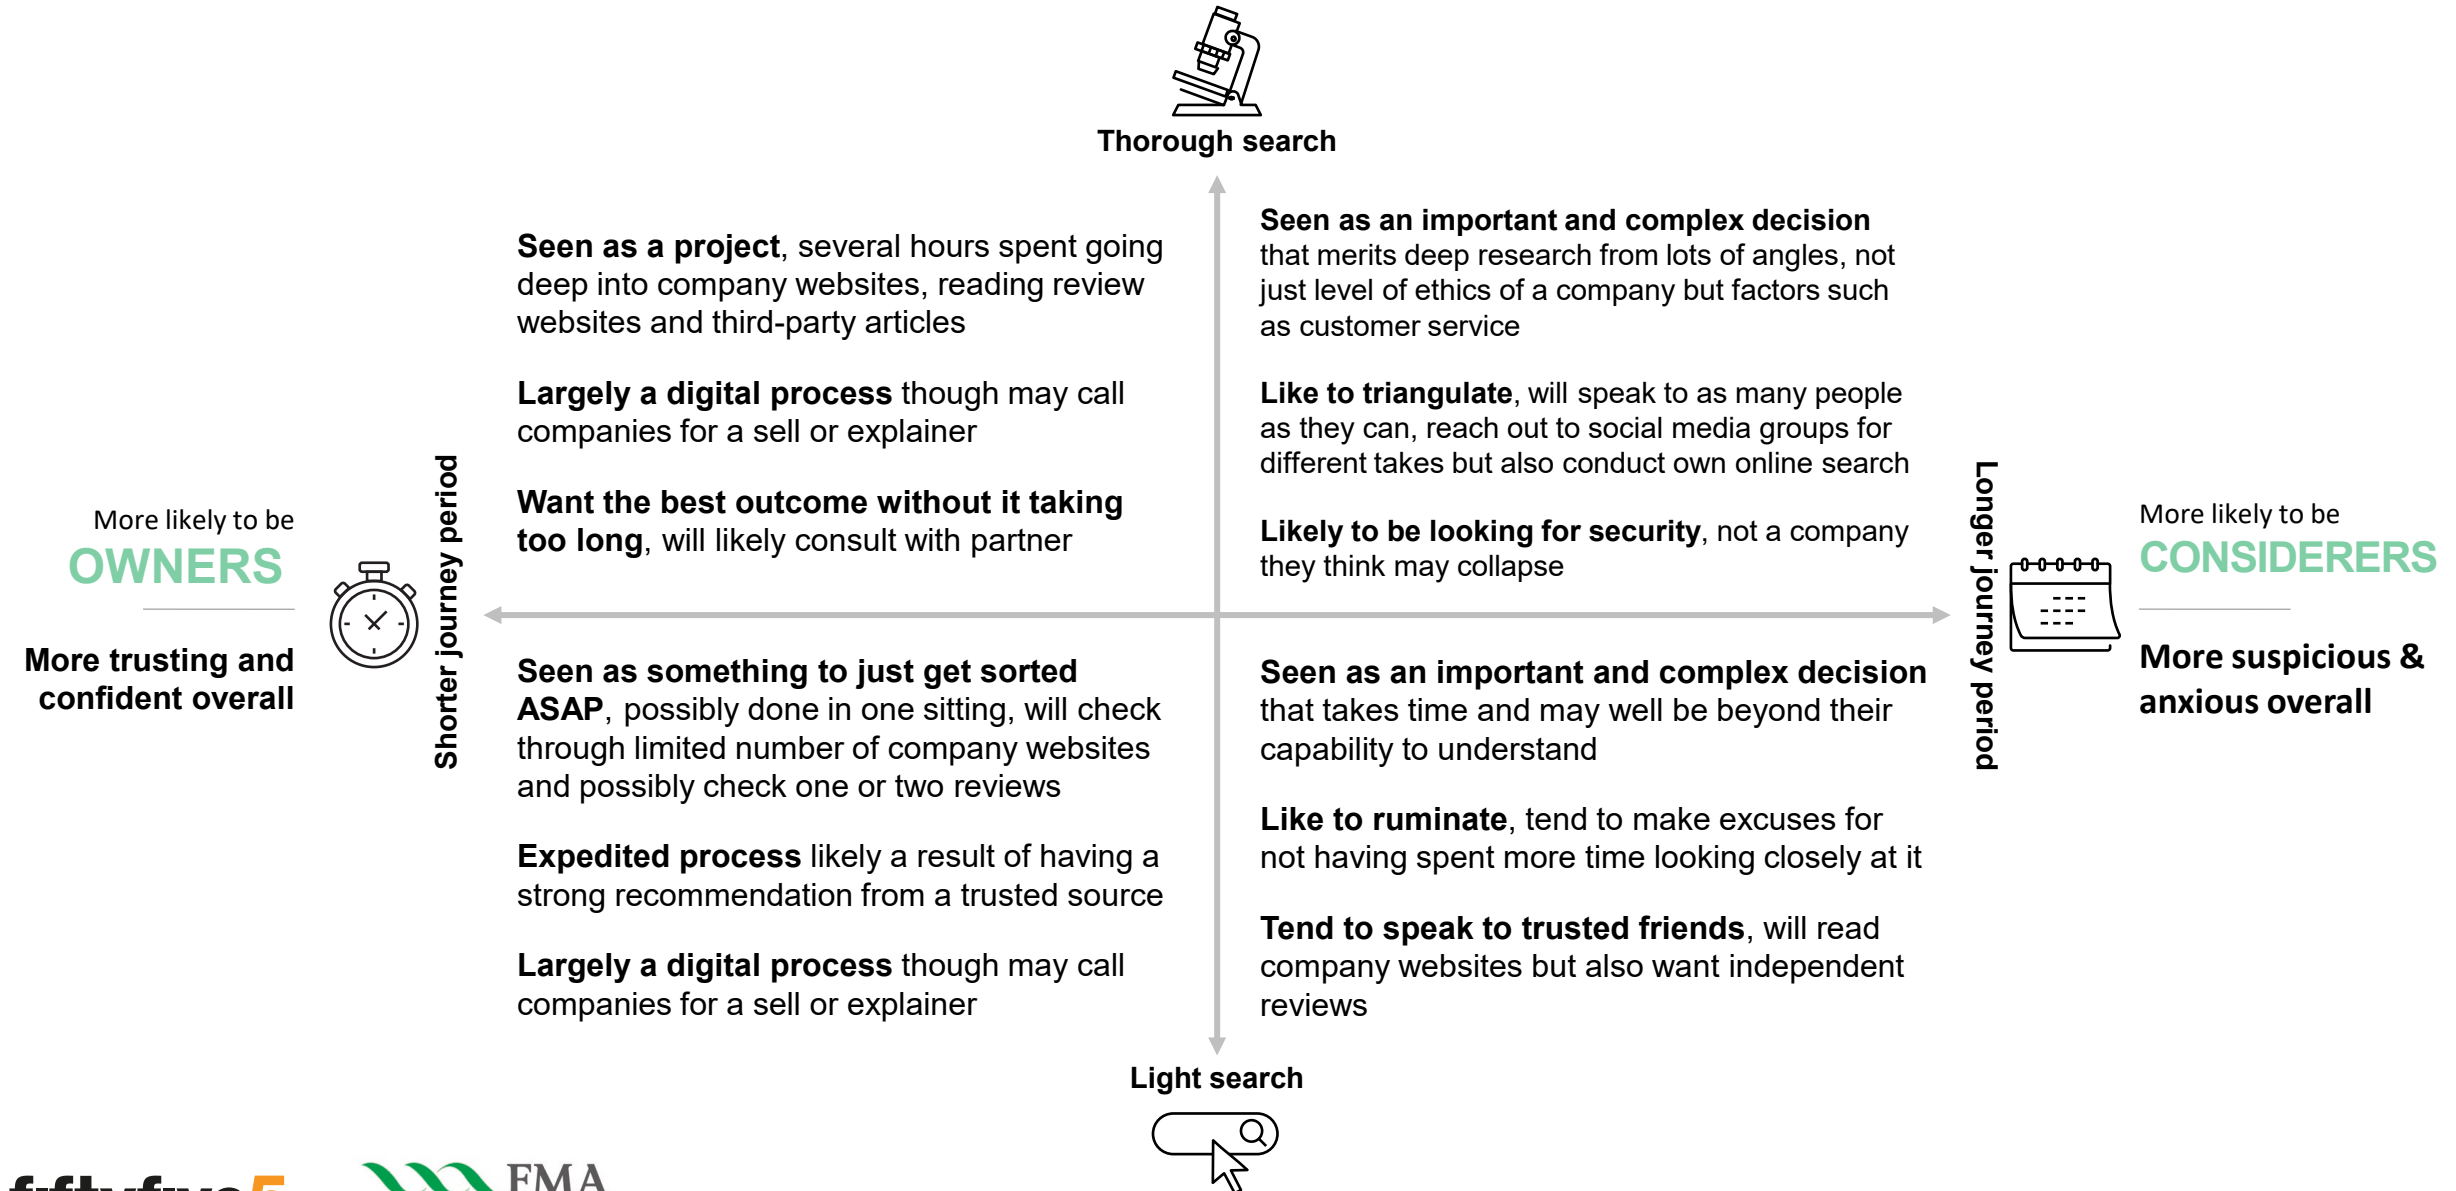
Thorough search

More likely to be
OWNERS

More trusting and confident overall

Shorter journey period

Seen as a project, several hours spent going deep into company websites, reading review websites and third-party articles

Largely a digital process though may call companies for a sell or explainer

Want the best outcome without it taking too long, will likely consult with partner

Seen as an important and complex decision that merits deep research from lots of angles, not just level of ethics of a company but factors such as customer service

Like to triangulate, will speak to as many people as they can, reach out to social media groups for different takes but also conduct own online search

Likely to be looking for security, not a company they think may collapse

Longer journey period

More likely to be
CONSIDERERS

More suspicious & anxious overall

Seen as something to just get sorted ASAP, possibly done in one sitting, will check through limited number of company websites and possibly check one or two reviews

Expedited process likely a result of having a strong recommendation from a trusted source

Largely a digital process though may call companies for a sell or explainer

Seen as an important and complex decision that takes time and may well be beyond their capability to understand

Like to ruminate, tend to make excuses for not having spent more time looking closely at it

Tend to speak to trusted friends, will read company websites but also want independent reviews

Light search

fiftyfive5 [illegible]

FMA